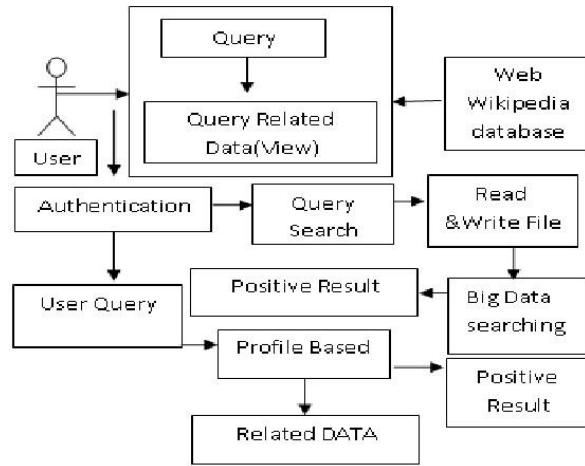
Query

Query Related Data(View)

Web Wikipedia database

User

Authentication

Query Search

Read &Write File

Positive Result

Big Data searching

User Query

Profile Based

Positive Result

Related DATA